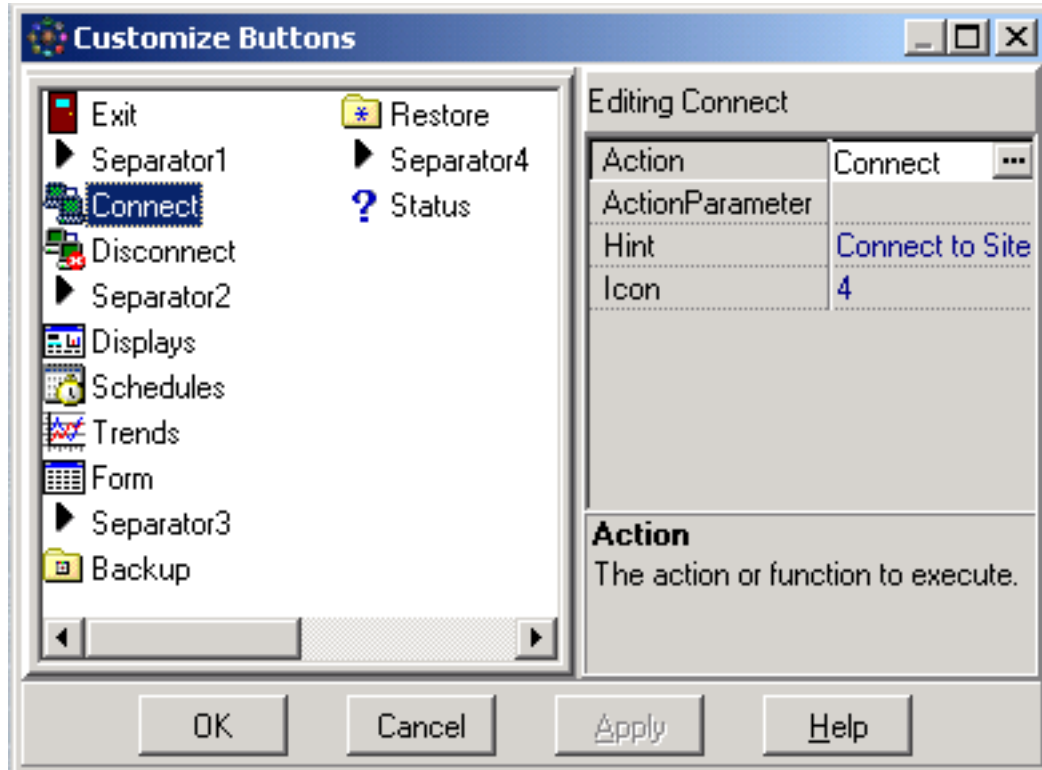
Customize Buttons

Exit
Separator1
Connect
Disconnect
Separator2
Displays
Schedules
Trends
Form
Separator3
Backup

Restore
Separator4
Status

Editing Connect

| Action | Connect ... |
|---|---|
| ActionParameter | |
| Hint | Connect to Site |
| Icon | 4 |

Action
The action or function to execute.

OK Cancel Apply Help